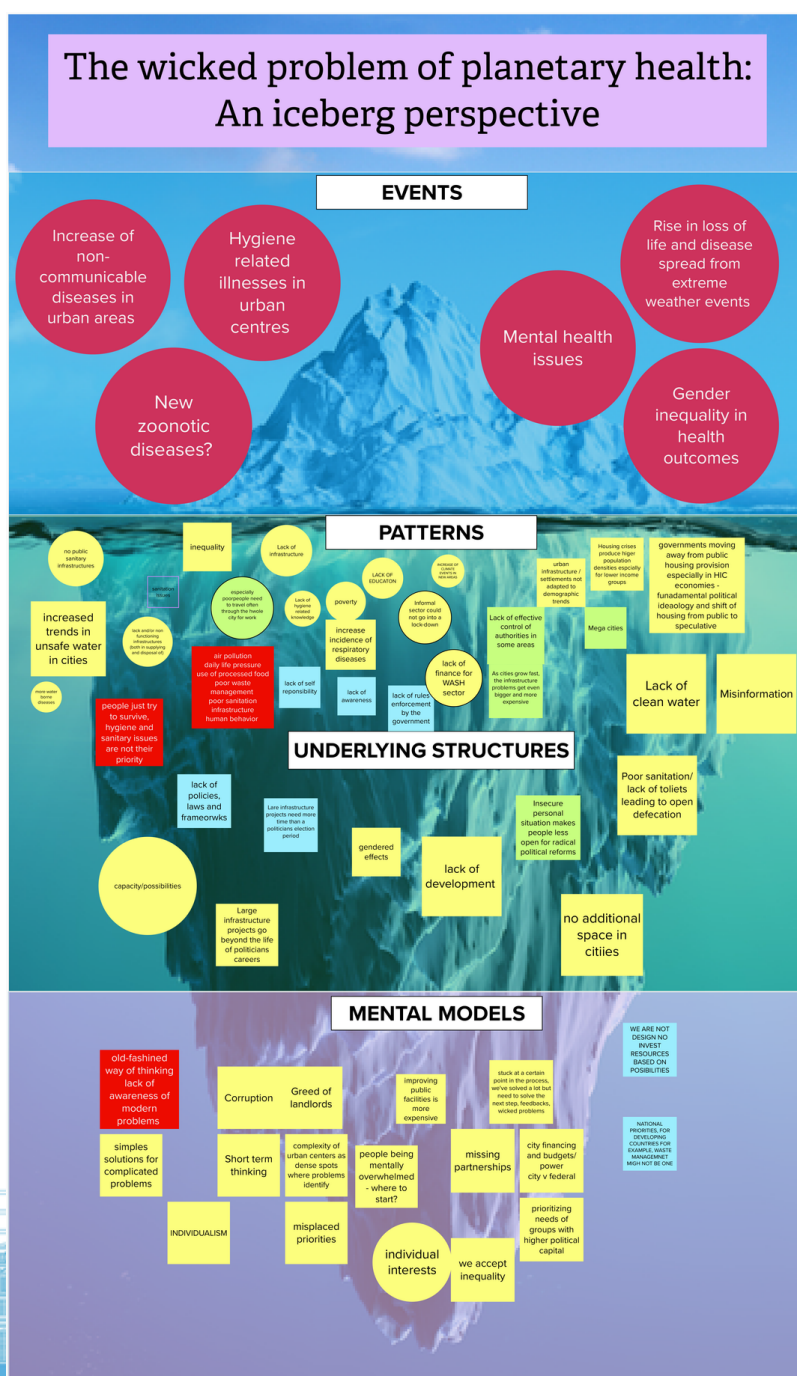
The wicked problem of planetary health: An iceberg perspective

EVENTS

Increase of non-communicable diseases in urban areas

Hygiene related illnesses in urban centres

New zoonotic diseases?

Mental health issues

Rise in loss of life and disease spread from extreme weather events

Gender inequality in health outcomes

PATTERNS

no public sanitary infrastructures

inequality

Lack of infrastructure

increase of climate events in risk areas

LACK OF EDUCATON

urban infrastructure / settlements not adapted to demographic trends

Housing crises produce higer population densities especially for lower income groups

governments moving away from public housing provision especially in HIC economies - funadamental political ideaology and shift of housing from public to speculative

sanitation issues

especially poorpeople need to travel often through the hwole city for work

Lack of hygiene related knowledge

poverty

Informal sector could not go into a lock-down

Lack of effective control of authorities in some areas

Mega cities

increased trends in unsafe water in cities

lack and/or non functioning infrastructures (both in supplying and disposal of)

increase incidence of respiratory diseases

air pollution
daily life pressure
use of processed food
poor waste management
poor sanitation infrastructure
human behavior

lack of self reponsibility

lack of awareness

lack of finance for WASH sector

As cities grow fast, the infrastructure problems get even bigger and more expensive

Lack of clean water

Misinformation

more water borne diseases

lack of rules enforcement by the government

people just try to survive, hygiene and sanitary issues are not their priority

UNDERLYING STRUCTURES

lack of policies, laws and frameorwks

Lare infrastructure projects need more time than a politicians election period

Insecure personal situation makes people less open for radical political reforms

Poor sanitation/ lack of toliets leading to open defecation

gendered effects

lack of development

capacity/possibilities

Large infrastructure projects go beyond the life of politicians careers

no additional space in citiies

MENTAL MODELS

WE ARE NOT DESIGN NO INVEST RESOURCES BASED ON POSIBILITIES

old-fashined way of thinking lack of awareness of modern problems

Corruption

Greed of landlords

improving public facilities is more expensive

stuck at a certain point in the process, we've solved a lot but need to solve the next step, feedbacks, wicked problems

NATIONAL PRIORITIES, FOR DEVELOPING COUNTRIES FOR EXAMPLE, WASTE MANAGEMNET MIGH NOT BE ONE

simples solutions for complicated problems

Short term thinking

complexity of urban centers as dense spots where problems identify

people being mentally overwhelmed - where to start?

missing partnerships

city financing and budgets/ power city v federal

INDIVIDUALISM

misplaced priorities

individual interests

we accept inequality

prioritizing needs of groups with higher political capital